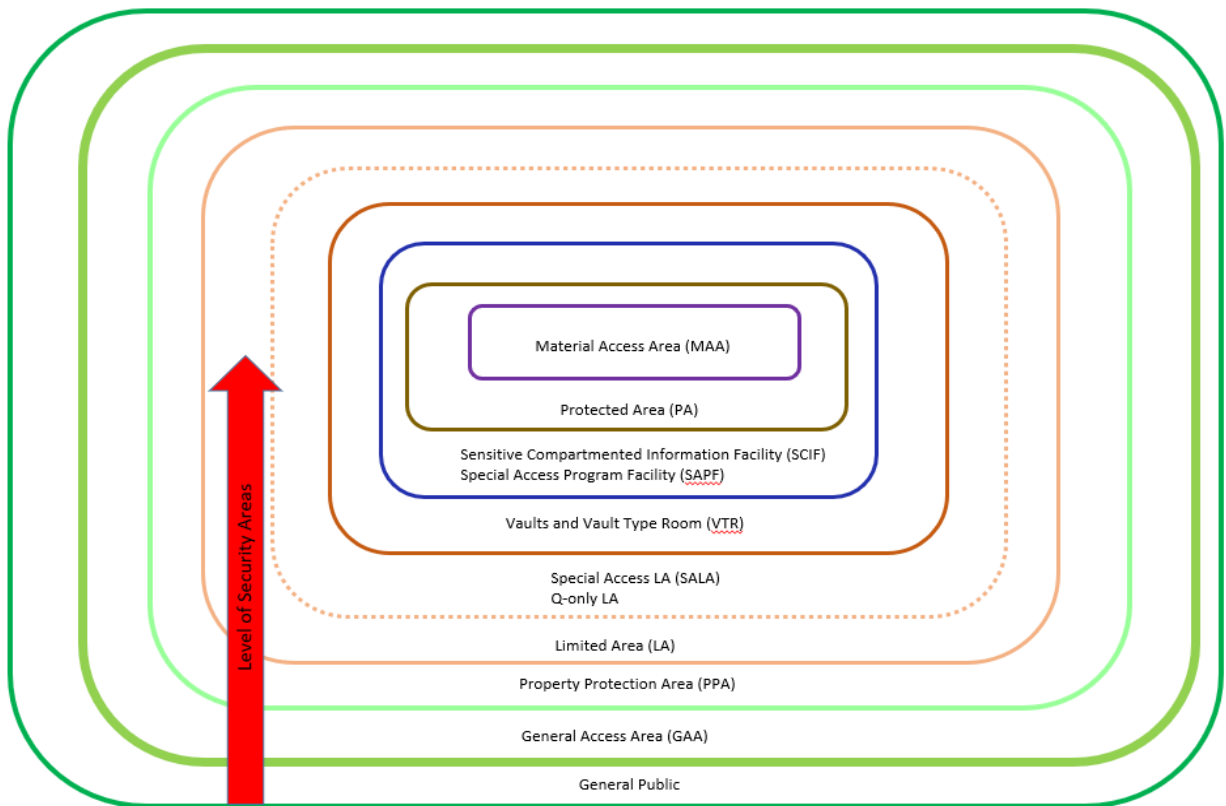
Material Access Area (MAA)

Protected Area (PA)

Sensitive Compartmented Information Facility (SCIF)
Special Access Program Facility (SAPF)

Vaults and Vault Type Room (VTR)

Special Access LA (SALA)
Q-only LA

Limited Area (LA)

Property Protection Area (PPA)

General Access Area (GAA)

General Public

Level of Security Areas